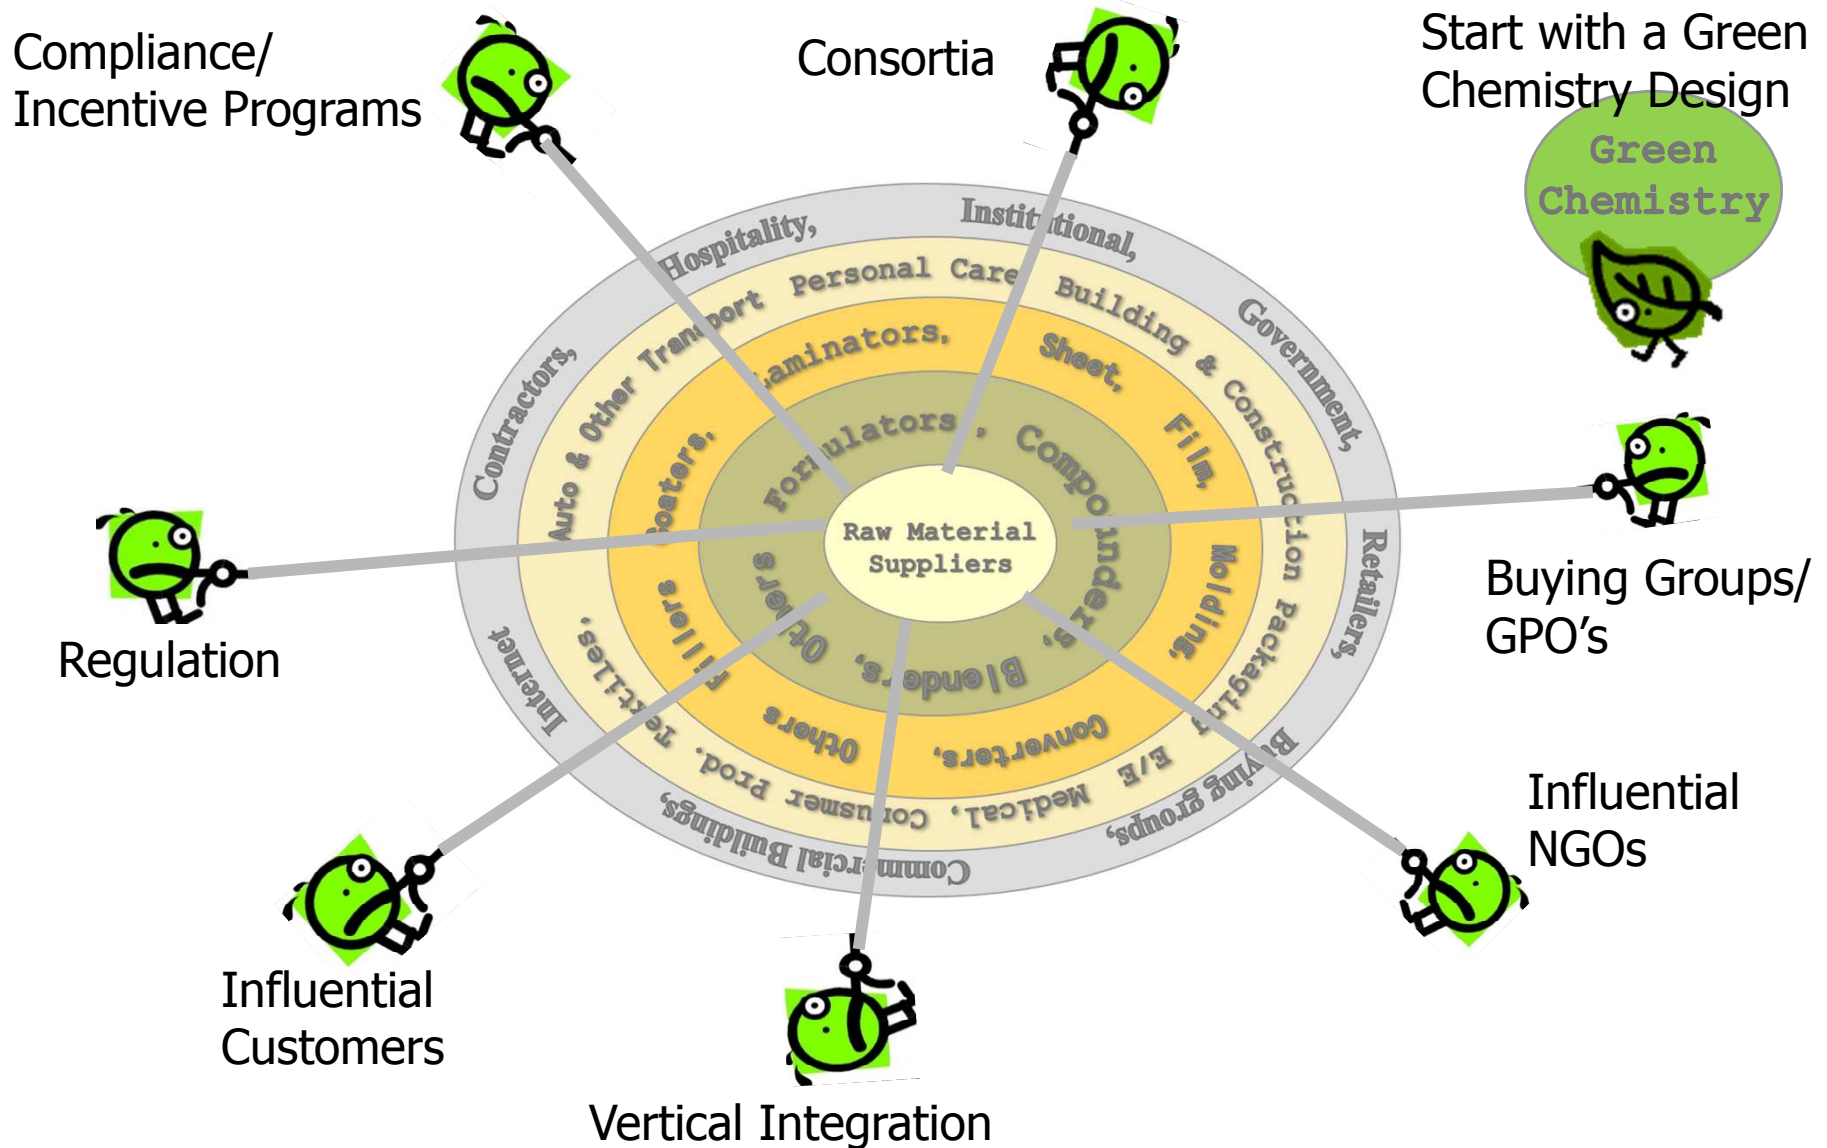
Compliance/
Incentive Programs

Consortia

Start with a Green
Chemistry Design

Green
Chemistry

Hospitality, Institutional, Government, Retailers, Buying groups, Commercial Buildings, Internet, Contractors,

Auto & Other Transport Personal Care Building & Construction Packaging E/E Medical, Consumer Prod., Textiles,

Laminators, Sheet, Film, Molding, Converters, Others Fillers Coaters,

Formulators, Compounders, Blenders, Others

Raw Material
Suppliers

Buying Groups/
GPO's

Regulation

Influential
NGOs

Influential
Customers

Vertical Integration